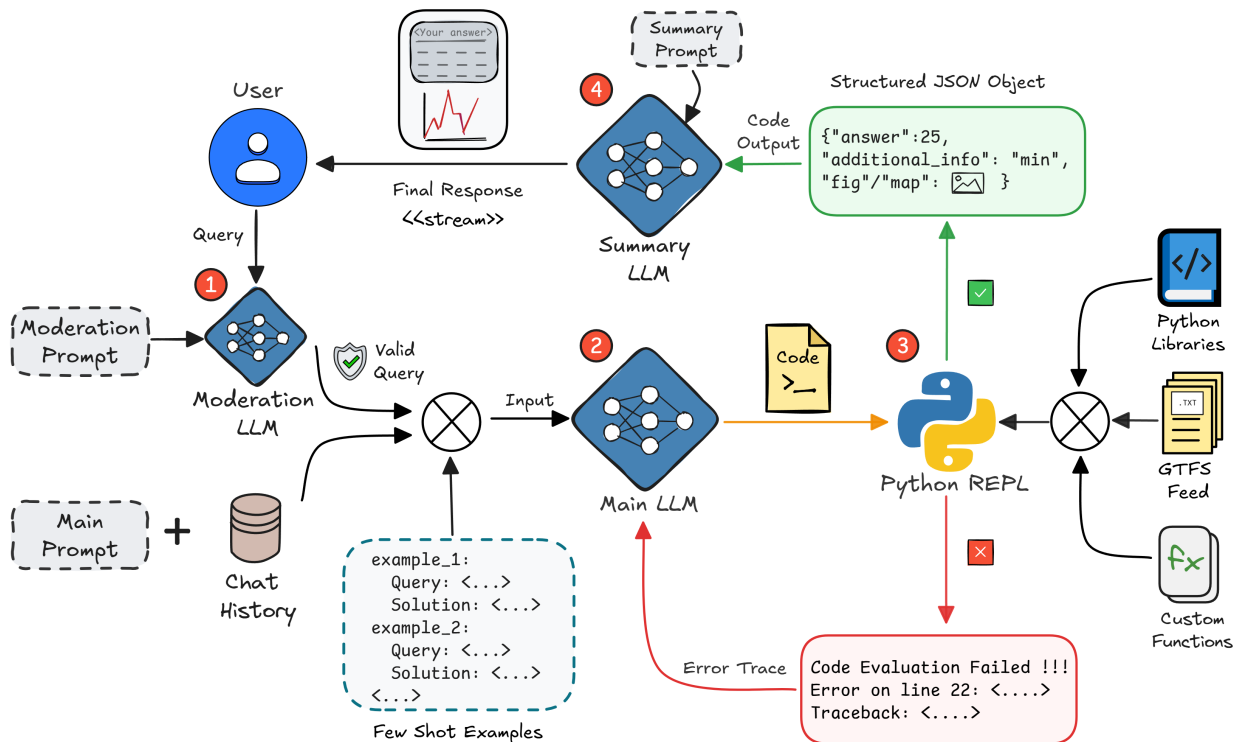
<Your answer>

Summary Prompt

Structured JSON Object

User

4

Code Output

{"answer":25,
"additional_info": "min",
"fig"/"map": }

Final Response
<<stream>>

Summary LLM

Query

1

Moderation Prompt

Valid Query

Moderation LLM

Input

2

Code

3

Python Libraries

.TXT

GTFS Feed

Python REPL

Main LLM

Main Prompt

+

Chat History

example_1:
Query: <...>
Solution: <...>
example_2:
Query: <...>
Solution: <...>
<...>

Few Shot Examples

fx

Custom Functions

Error Trace

Code Evaluation Failed !!!
Error on line 22: <....>
Traceback: <....>